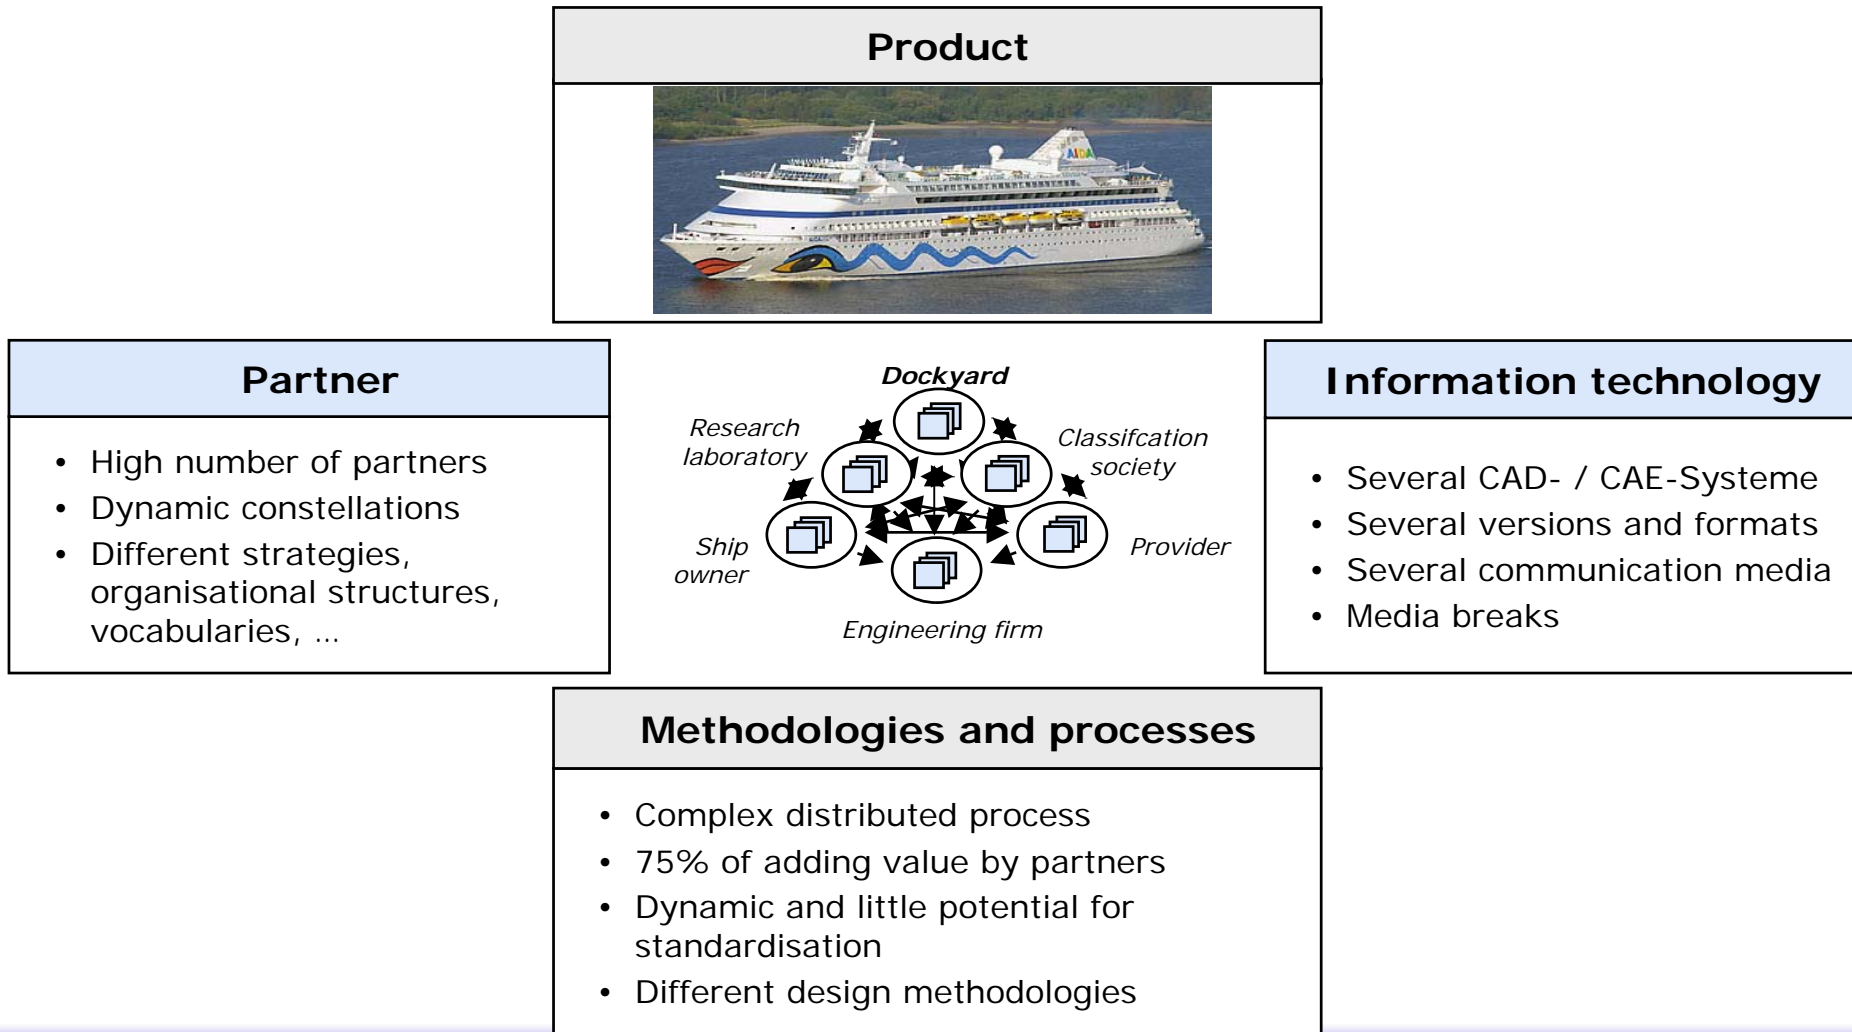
Product

AIDA

Partner

- High number of partners
- Dynamic constellations
- Different strategies, organisational structures, vocabularies, …

Dockyard

Research laboratory

Classifcation society

Ship owner

Provider

Engineering firm

Information technology

- Several CAD- / CAE-Systeme
- Several versions and formats
- Several communication media
- Media breaks

Methodologies and processes

- Complex distributed process
- 75% of adding value by partners
- Dynamic and little potential for standardisation
- Different design methodologies